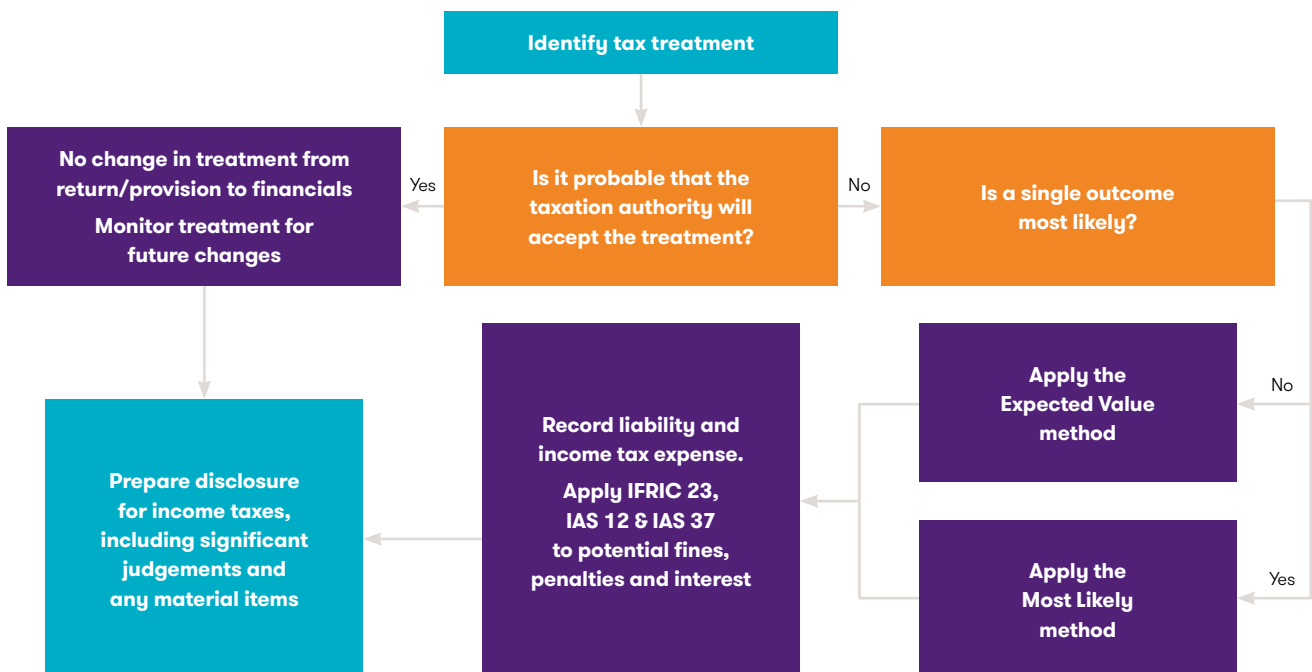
Identify tax treatment

No change in treatment from return/provision to financials

Monitor treatment for future changes

Yes

Is it probable that the taxation authority will accept the treatment?

No

Is a single outcome most likely?

No

Apply the Expected Value method

Yes

Apply the Most Likely method

Record liability and income tax expense.

Apply IFRIC 23, IAS 12 & IAS 37 to potential fines, penalties and interest

Prepare disclosure for income taxes, including significant judgements and any material items